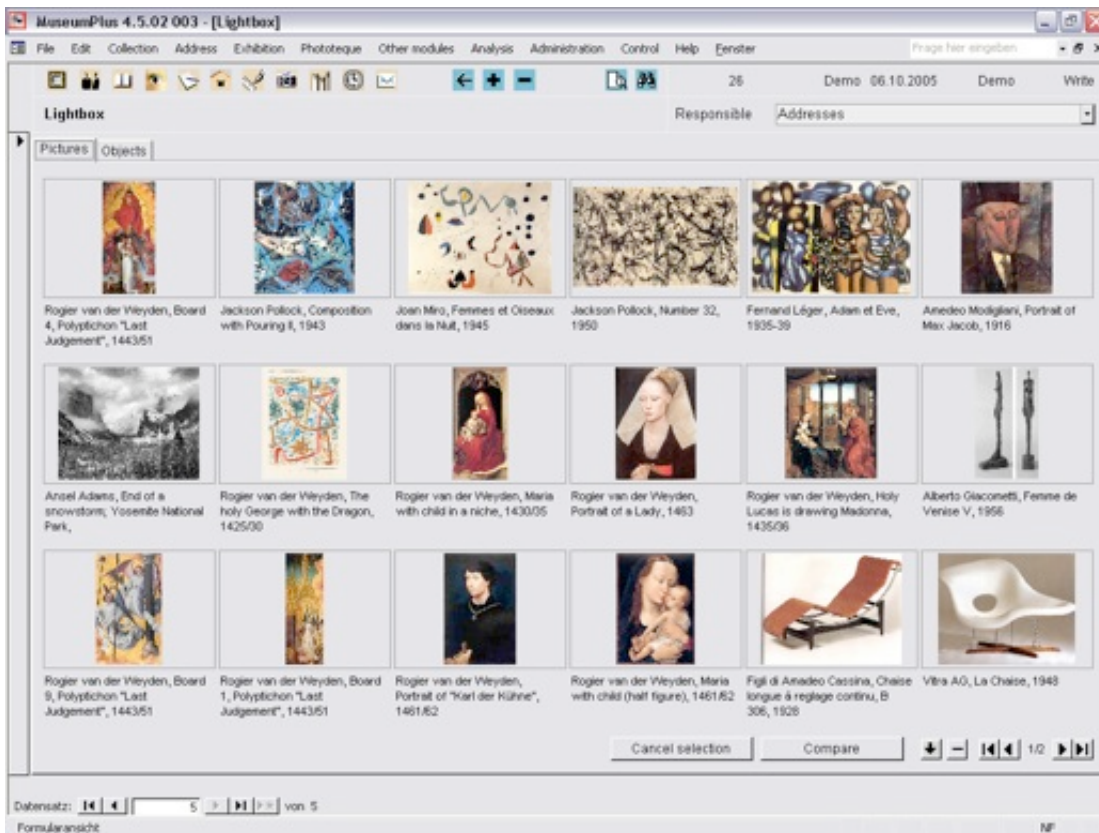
MuseumPlus 4.5.02 003 - [Lightbox]

File Edit Collection Address Exhibition Phototeque Other modules Analysis Administration Control Help Fenster

Frage hier eingeben

26 Demo 06.10.2005 Demo Write

Lightbox

Responsible Addresses

Pictures Objects

Rogier van der Weyden, Board 4, Polyptichon "Last Judgement", 1443/51

Jackson Pollock, Composition with Pouring II, 1943

Joan Miro, Femmes et Oiseaux dans la Nuit, 1945

Jackson Pollock, Number 32, 1950

Fernand Léger, Adam et Eve, 1935-39

Amedeo Modigliani, Portrait of Max Jacob, 1916

Ansel Adams, End of a snowstorm; Yosemite National Park,

Rogier van der Weyden, The holy George with the Dragon, 1425/30

Rogier van der Weyden, Maria with child in a niche, 1430/35

Rogier van der Weyden, Portrait of a Lady, 1463

Rogier van der Weyden, Holy Lucas is drawing Madonna, 1435/36

Alberto Giacometti, Femme de Venise V, 1956

Rogier van der Weyden, Board 9, Polyptichon "Last Judgement", 1443/51

Rogier van der Weyden, Board 1, Polyptichon "Last Judgement", 1443/51

Rogier van der Weyden, Portrait of "Karl der Kühne", 1461/62

Rogier van der Weyden, Maria with child (half figure), 1461/62

Figli di Amadeo Cassina, Chaise longue à reglage continu, B 306, 1928

Vitra AG, La Chaise, 1948

Cancel selection

Compare

1/2

Datensatz: 5 von 5

Formularansicht

NF